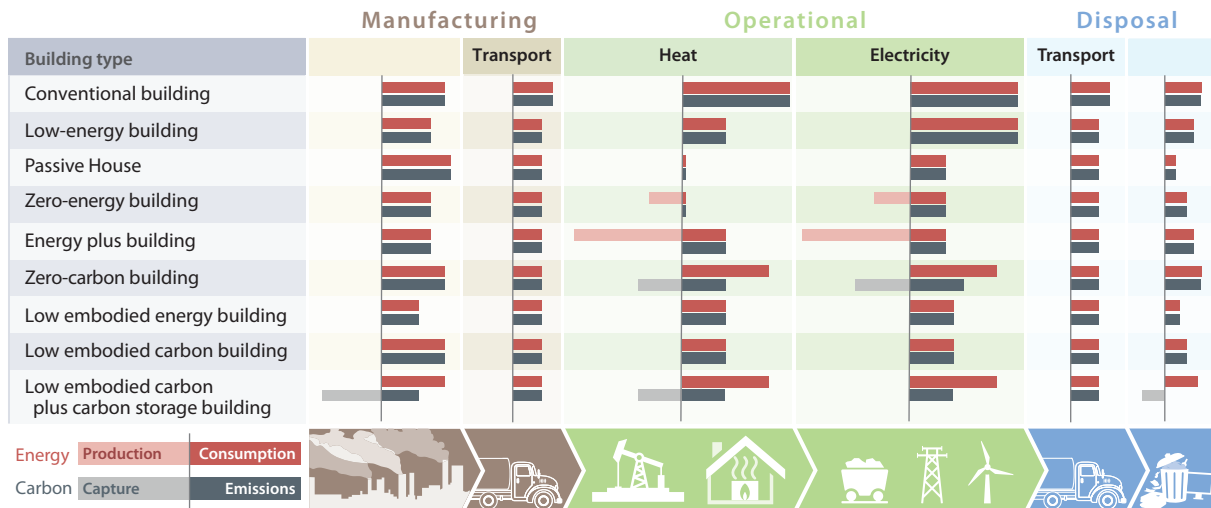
Manufacturing | Operational | Disposal

| Building type | | Transport | Heat | Electricity | Transport | |
|---|---|---|---|---|---|---|
| Conventional building | | | | | | |
| Low-energy building | | | | | | |
| Passive House | | | | | | |
| Zero-energy building | | | | | | |
| Energy plus building | | | | | | |
| Zero-carbon building | | | | | | |
| Low embodied energy building | | | | | | |
| Low embodied carbon building | | | | | | |
| Low embodied carbon plus carbon storage building | | | | | | |

Energy Production Consumption
Carbon Capture Emissions